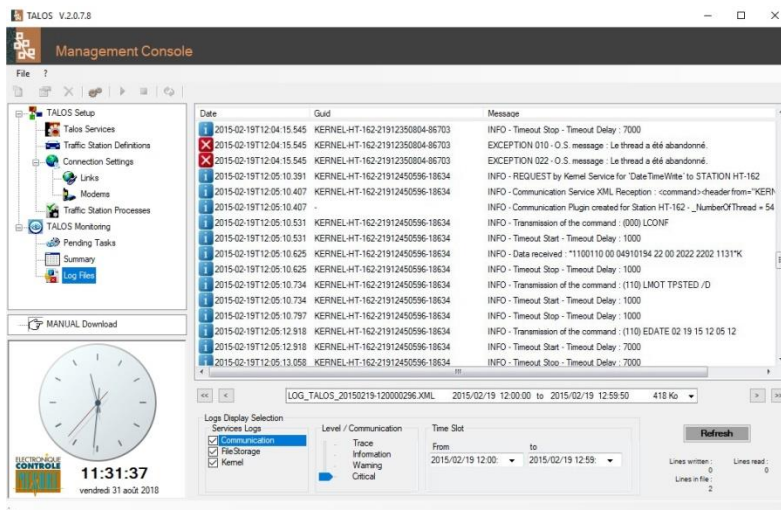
TALOS V.2.0.7.8

Management Console

File ?

TALOS Setup
Talos Services
Traffic Station Definitions
Connection Settings
Links
Modems
Traffic Station Processes
TALOS Monitoring
Pending Tasks
Summary
Log Files

MANUAL Download

ELECTRONIQUE CONTROLE
11:31:37
vendredi 31 août 2018

| Date | Guid | Message |
|---|---|---|
| 2015-02-19T12:04:15.545 | KERNEL-HT-162-21912350804-86703 | INFO - Timeout Stop - Timeout Delay : 7000 |
| 2015-02-19T12:04:15.545 | KERNEL-HT-162-21912350804-86703 | EXCEPTION 010 - O.S. message : Le thread a été abandonné. |
| 2015-02-19T12:04:15.545 | KERNEL-HT-162-21912350804-86703 | EXCEPTION 022 - O.S. message : Le thread a été abandonné. |
| 2015-02-19T12:05:10.391 | KERNEL-HT-162-21912450596-18634 | INFO - REQUEST by Kernel Service for 'DateTimeWrite' to STATION HT-162 |
| 2015-02-19T12:05:10.407 | KERNEL-HT-162-21912450596-18634 | INFO - Communication Service XML Reception : <command><header from="KERN |
| 2015-02-19T12:05:10.407 | - | INFO - Communication Plugin created for Station HT-162 - _NumberOfThread = 54 |
| 2015-02-19T12:05:10.531 | KERNEL-HT-162-21912450596-18634 | INFO - Transmission of the command : (000) LCONF |
| 2015-02-19T12:05:10.531 | KERNEL-HT-162-21912450596-18634 | INFO - Timeout Start - Timeout Delay : 1000 |
| 2015-02-19T12:05:10.625 | KERNEL-HT-162-21912450596-18634 | INFO - Data received : *1100110 00 04910194 22 00 2022 2202 1131*K |
| 2015-02-19T12:05:10.625 | KERNEL-HT-162-21912450596-18634 | INFO - Timeout Stop - Timeout Delay : 1000 |
| 2015-02-19T12:05:10.734 | KERNEL-HT-162-21912450596-18634 | INFO - Transmission of the command : (110) LMOT TPSTED /D |
| 2015-02-19T12:05:10.734 | KERNEL-HT-162-21912450596-18634 | INFO - Timeout Start - Timeout Delay : 1000 |
| 2015-02-19T12:05:10.797 | KERNEL-HT-162-21912450596-18634 | INFO - Timeout Stop - Timeout Delay : 1000 |
| 2015-02-19T12:05:12.918 | KERNEL-HT-162-21912450596-18634 | INFO - Transmission of the command : (110) EDATE 02 19 15 12 05 12 |
| 2015-02-19T12:05:12.918 | KERNEL-HT-162-21912450596-18634 | INFO - Timeout Start - Timeout Delay : 7000 |
| 2015-02-19T12:05:13.058 | KERNEL-HT-162-21912450596-18634 | INFO - Timeout Stop - Timeout Delay : 7000 |

<< < LOG_TALOS_20150219-120000296.XML 2015/02/19 12:00:00 to 2015/02/19 12:59:50 418 Ko > >>

Logs Display Selection
Services Logs
Communication
FileStorage
Kernel

Level / Communication
Trace
Information
Warning
Critical

Time Slot
From
2015/02/19 12:00:
to
2015/02/19 12:59:

Refresh

Lines written : 0
Lines read : 0
Lines in file : 2